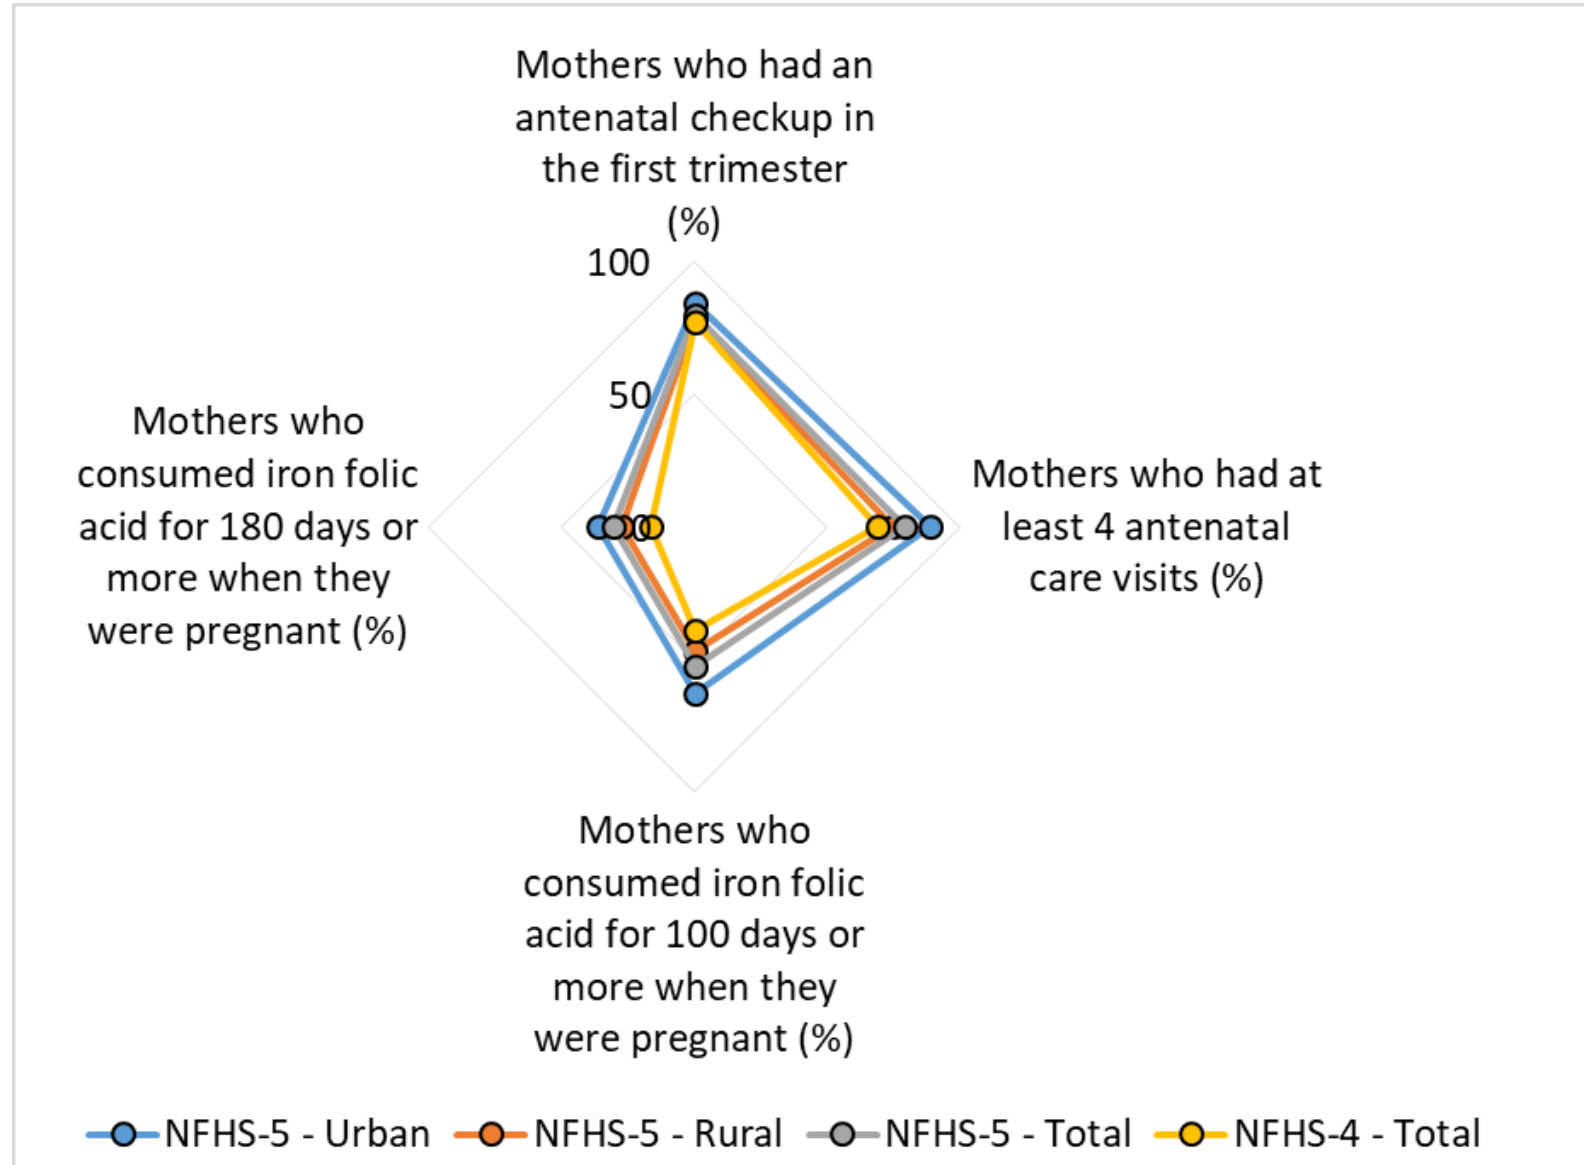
Mothers who had an antenatal checkup in the first trimester (%)

100

50

0

Mothers who had at least 4 antenatal care visits (%)

Mothers who consumed iron folic acid for 100 days or more when they were pregnant (%)

Mothers who consumed iron folic acid for 180 days or more when they were pregnant (%)

NFHS-5 - Urban NFHS-5 - Rural NFHS-5 - Total NFHS-4 - Total